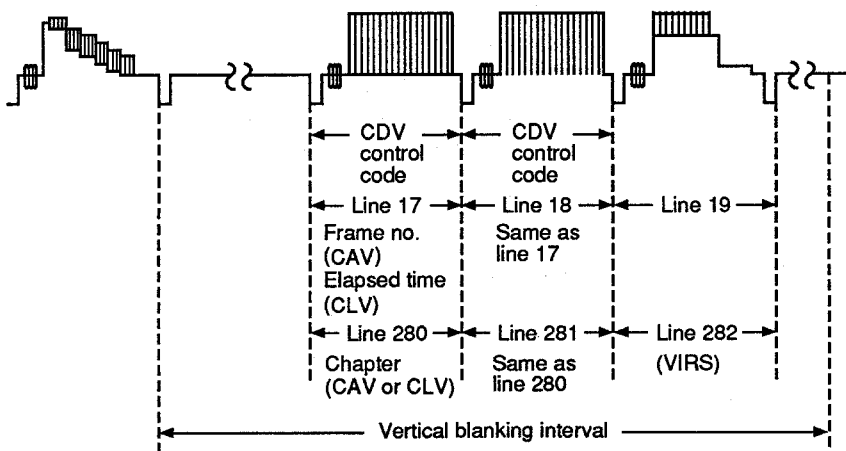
CDV control code

CDV control code

Line 17

Line 18

Line 19

Frame no. (CAV) Elapsed time (CLV)

Same as line 17

Line 280

Line 281

Line 282

Chapter (CAV or CLV)

Same as line 280

(VIRS)

Vertical blanking interval